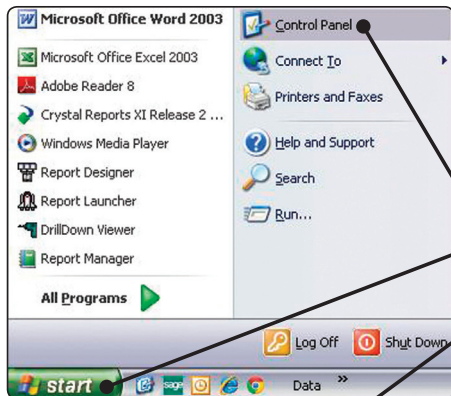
Microsoft Office Word 2003
Microsoft Office Excel 2003
Adobe Reader 8
Crystal Reports XI Release 2 ...
Windows Media Player
Report Designer
Report Launcher
DrillDown Viewer
Report Manager
All Programs

Control Panel
Connect To
Printers and Faxes
Help and Support
Search
Run...

Log Off
Shut Down

start
Data